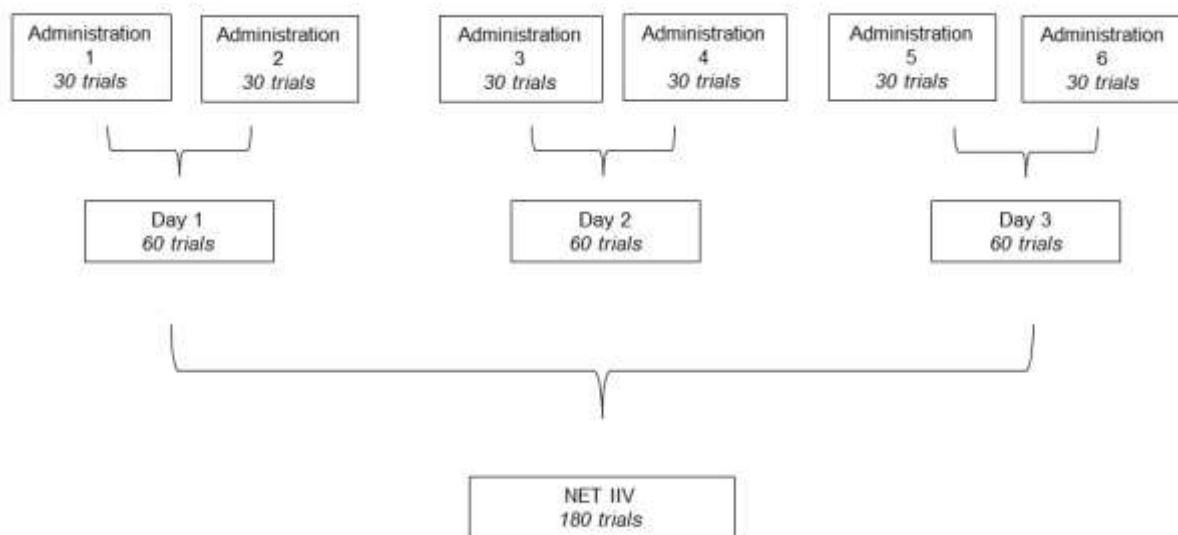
Administration 1
*30 trials*

Administration 2
*30 trials*

Administration 3
*30 trials*

Administration 4
*30 trials*

Administration 5
*30 trials*

Administration 6
*30 trials*

Day 1
*60 trials*

Day 2
*60 trials*

Day 3
*60 trials*

NET IIV
*180 trials*